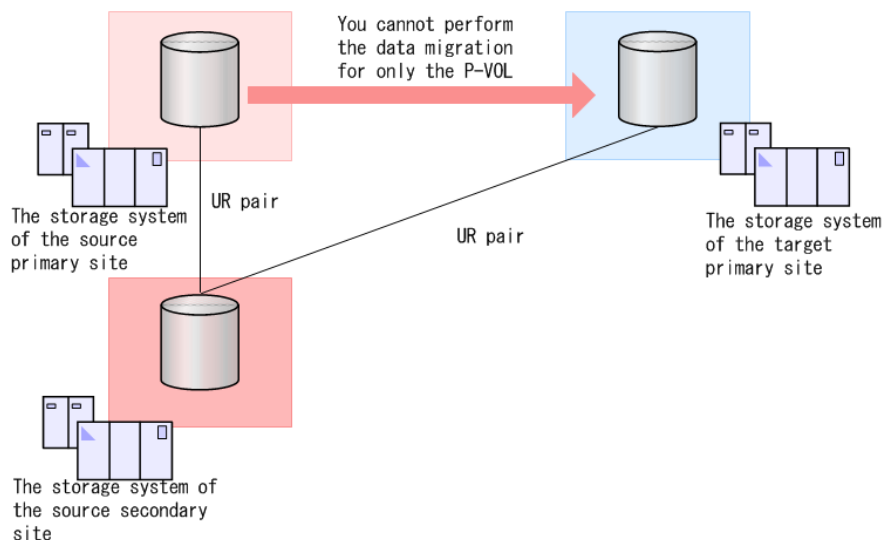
You cannot perform the data migration for only the P-VOL

The storage system of the source primary site

UR pair

UR pair

The storage system of the target primary site

The storage system of the source secondary site